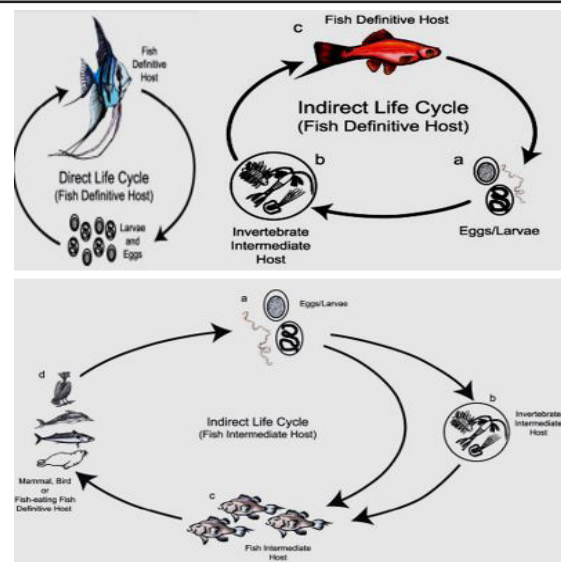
Fish Definitive Host

Direct Life Cycle (Fish Definitive Host)

Larvae and Eggs

c

Fish Definitive Host

Indirect Life Cycle (Fish Definitive Host)

b

Invertebrate Intermediate Host

a

Eggs/Larvae

a

Eggs/Larvae

d

Indirect Life Cycle (Fish Intermediate Host)

b

Invertebrate Intermediate Host

Mammal, Bird or Fish-eating Fish Definitive Host

c

Fish Intermediate Host